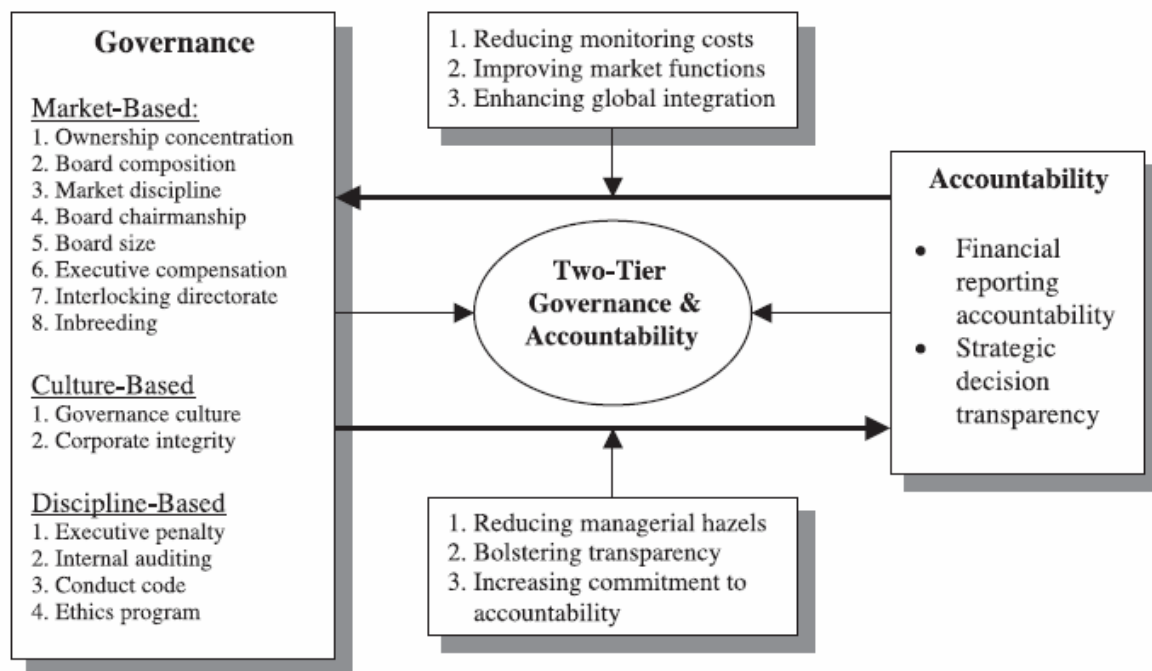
Governance

Market-Based:
1. Ownership concentration
2. Board composition
3. Market discipline
4. Board chairmanship
5. Board size
6. Executive compensation
7. Interlocking directorate
8. Inbreeding

Culture-Based
1. Governance culture
2. Corporate integrity

Discipline-Based
1. Executive penalty
2. Internal auditing
3. Conduct code
4. Ethics program

1. Reducing monitoring costs
2. Improving market functions
3. Enhancing global integration

Two-Tier Governance & Accountability

1. Reducing managerial hazels
2. Bolstering transparency
3. Increasing commitment to accountability

Accountability

• Financial reporting accountability
• Strategic decision transparency